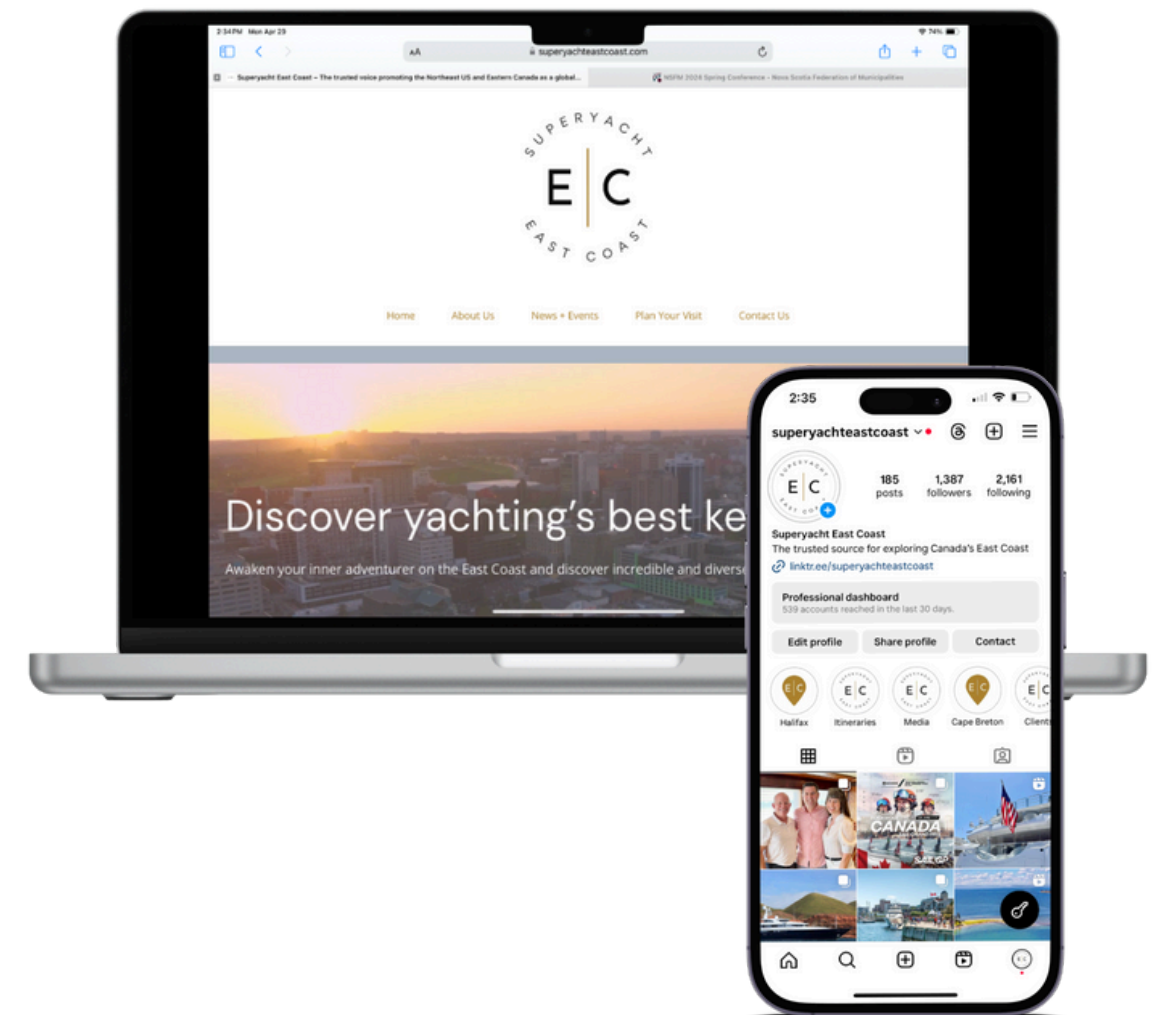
2:34 PM Mon Apr 29

74%

AA superyachteastcoast.com

Superyacht East Coast – The trusted voice promoting the Northeast US and Eastern Canada as a global...

NSFM 2024 Spring Conference - Nova Scotia Federation of Municipalities

SUPERYACHT

E C

EAST COAST

Home About Us News + Events Plan Your Visit Contact Us

Discover yachting's best ke

Awaken your inner adventurer on the East Coast and discover incredible and diverse

2:35

superyachteastcoast

185 posts
1,387 followers
2,161 following

Superyacht East Coast
The trusted source for exploring Canada's East Coast
linktr.ee/superyachteastcoast

Professional dashboard
539 accounts reached in the last 30 days.

Edit profile Share profile Contact

Halifax Itineraries Media Cape Breton Client

CANADA